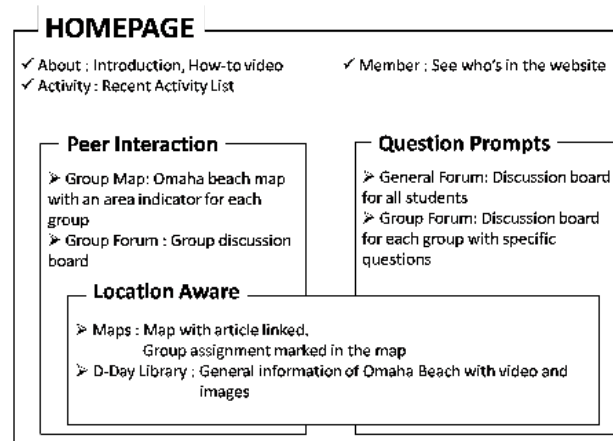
HOMEPAGE

✓ About : Introduction, How-to video
✓ Activity : Recent Activity List

✓ Member : See who's in the website

Peer Interaction

➢ Group Map: Omaha beach map with an area indicator for each group
➢ Group Forum : Group discussion board

Question Prompts

➢ General Forum: Discussion board for all students
➢ Group Forum: Discussion board for each group with specific questions

Location Aware

➢ Maps : Map with article linked, Group assignment marked in the map
➢ D-Day Library : General information of Omaha Beach with video and images